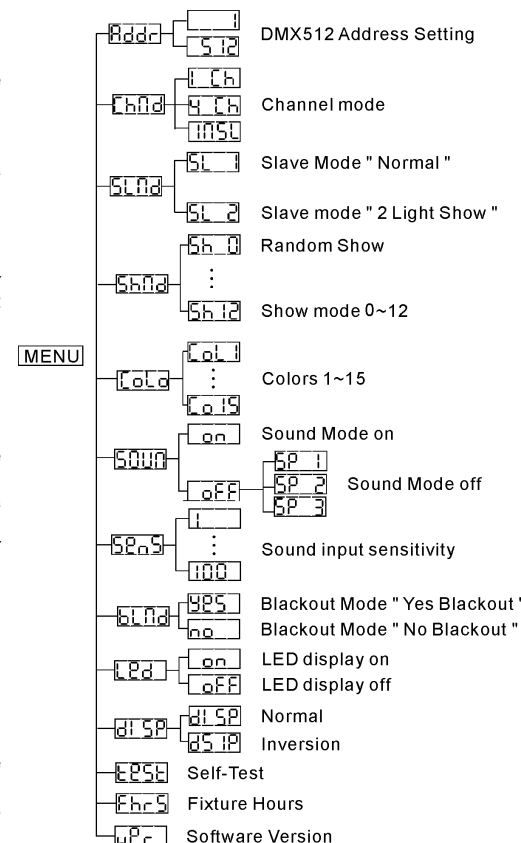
MENU

Addr
1
512
DMX512 Address Setting

ChNd
1 Ch
4 Ch
INSL
Channel mode

SLNd
SL 1
Slave Mode " Normal "
SL 2
Slave mode " 2 Light Show "

ShNd
Sh 0
Random Show
:
Sh 12
Show mode 0~12

CoLo
CoL 1
:
Co 15
Colors 1~15

SOUN
on
Sound Mode on
oFF
SP 1
SP 2
SP 3
Sound Mode off

SEnS
1
:
100
Sound input sensitivity

bLNd
YES
Blackout Mode " Yes Blackout '
no
Blackout Mode " No Blackout "

LEd
on
LED display on
oFF
LED display off

dISP
dISP
Normal
dSIP
Inversion

tESt
Self-Test

FhrS
Fixture Hours

uPr
Software Version